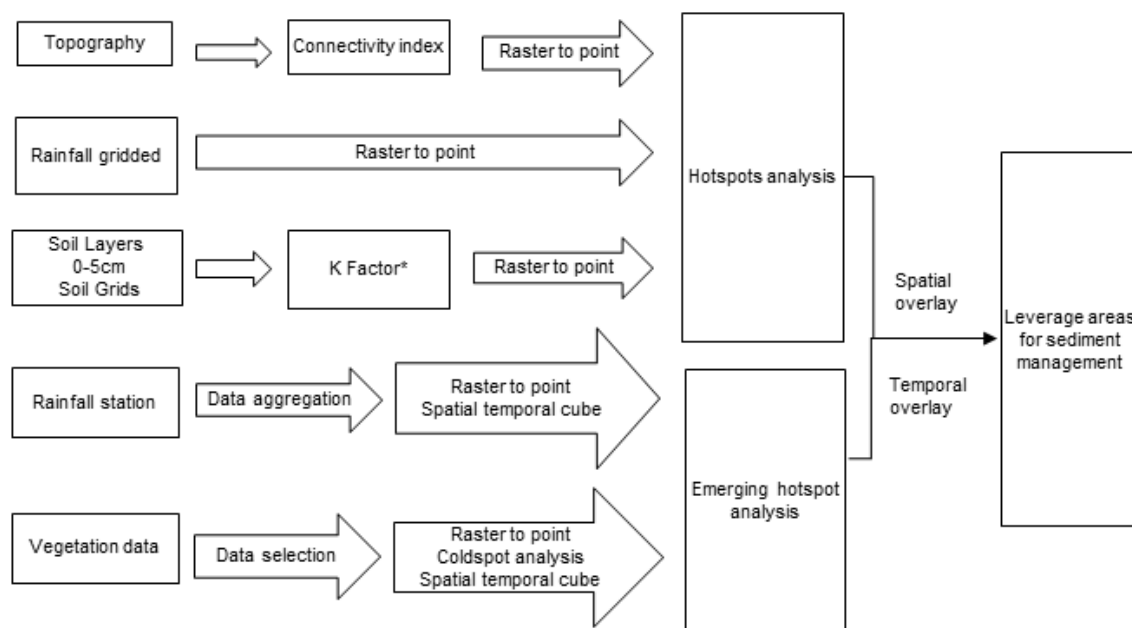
Topography

Connectivity index

Raster to point

Rainfall gridded

Raster to point

Soil Layers
0-5cm
Soil Grids

K Factor*

Raster to point

Rainfall station

Data aggregation

Raster to point
Spatial temporal cube

Vegetation data

Data selection

Raster to point
Coldspot analysis
Spatial temporal cube

Hotspots analysis

Emerging hotspot analysis

Spatial overlay

Temporal overlay

Leverage areas for sediment management